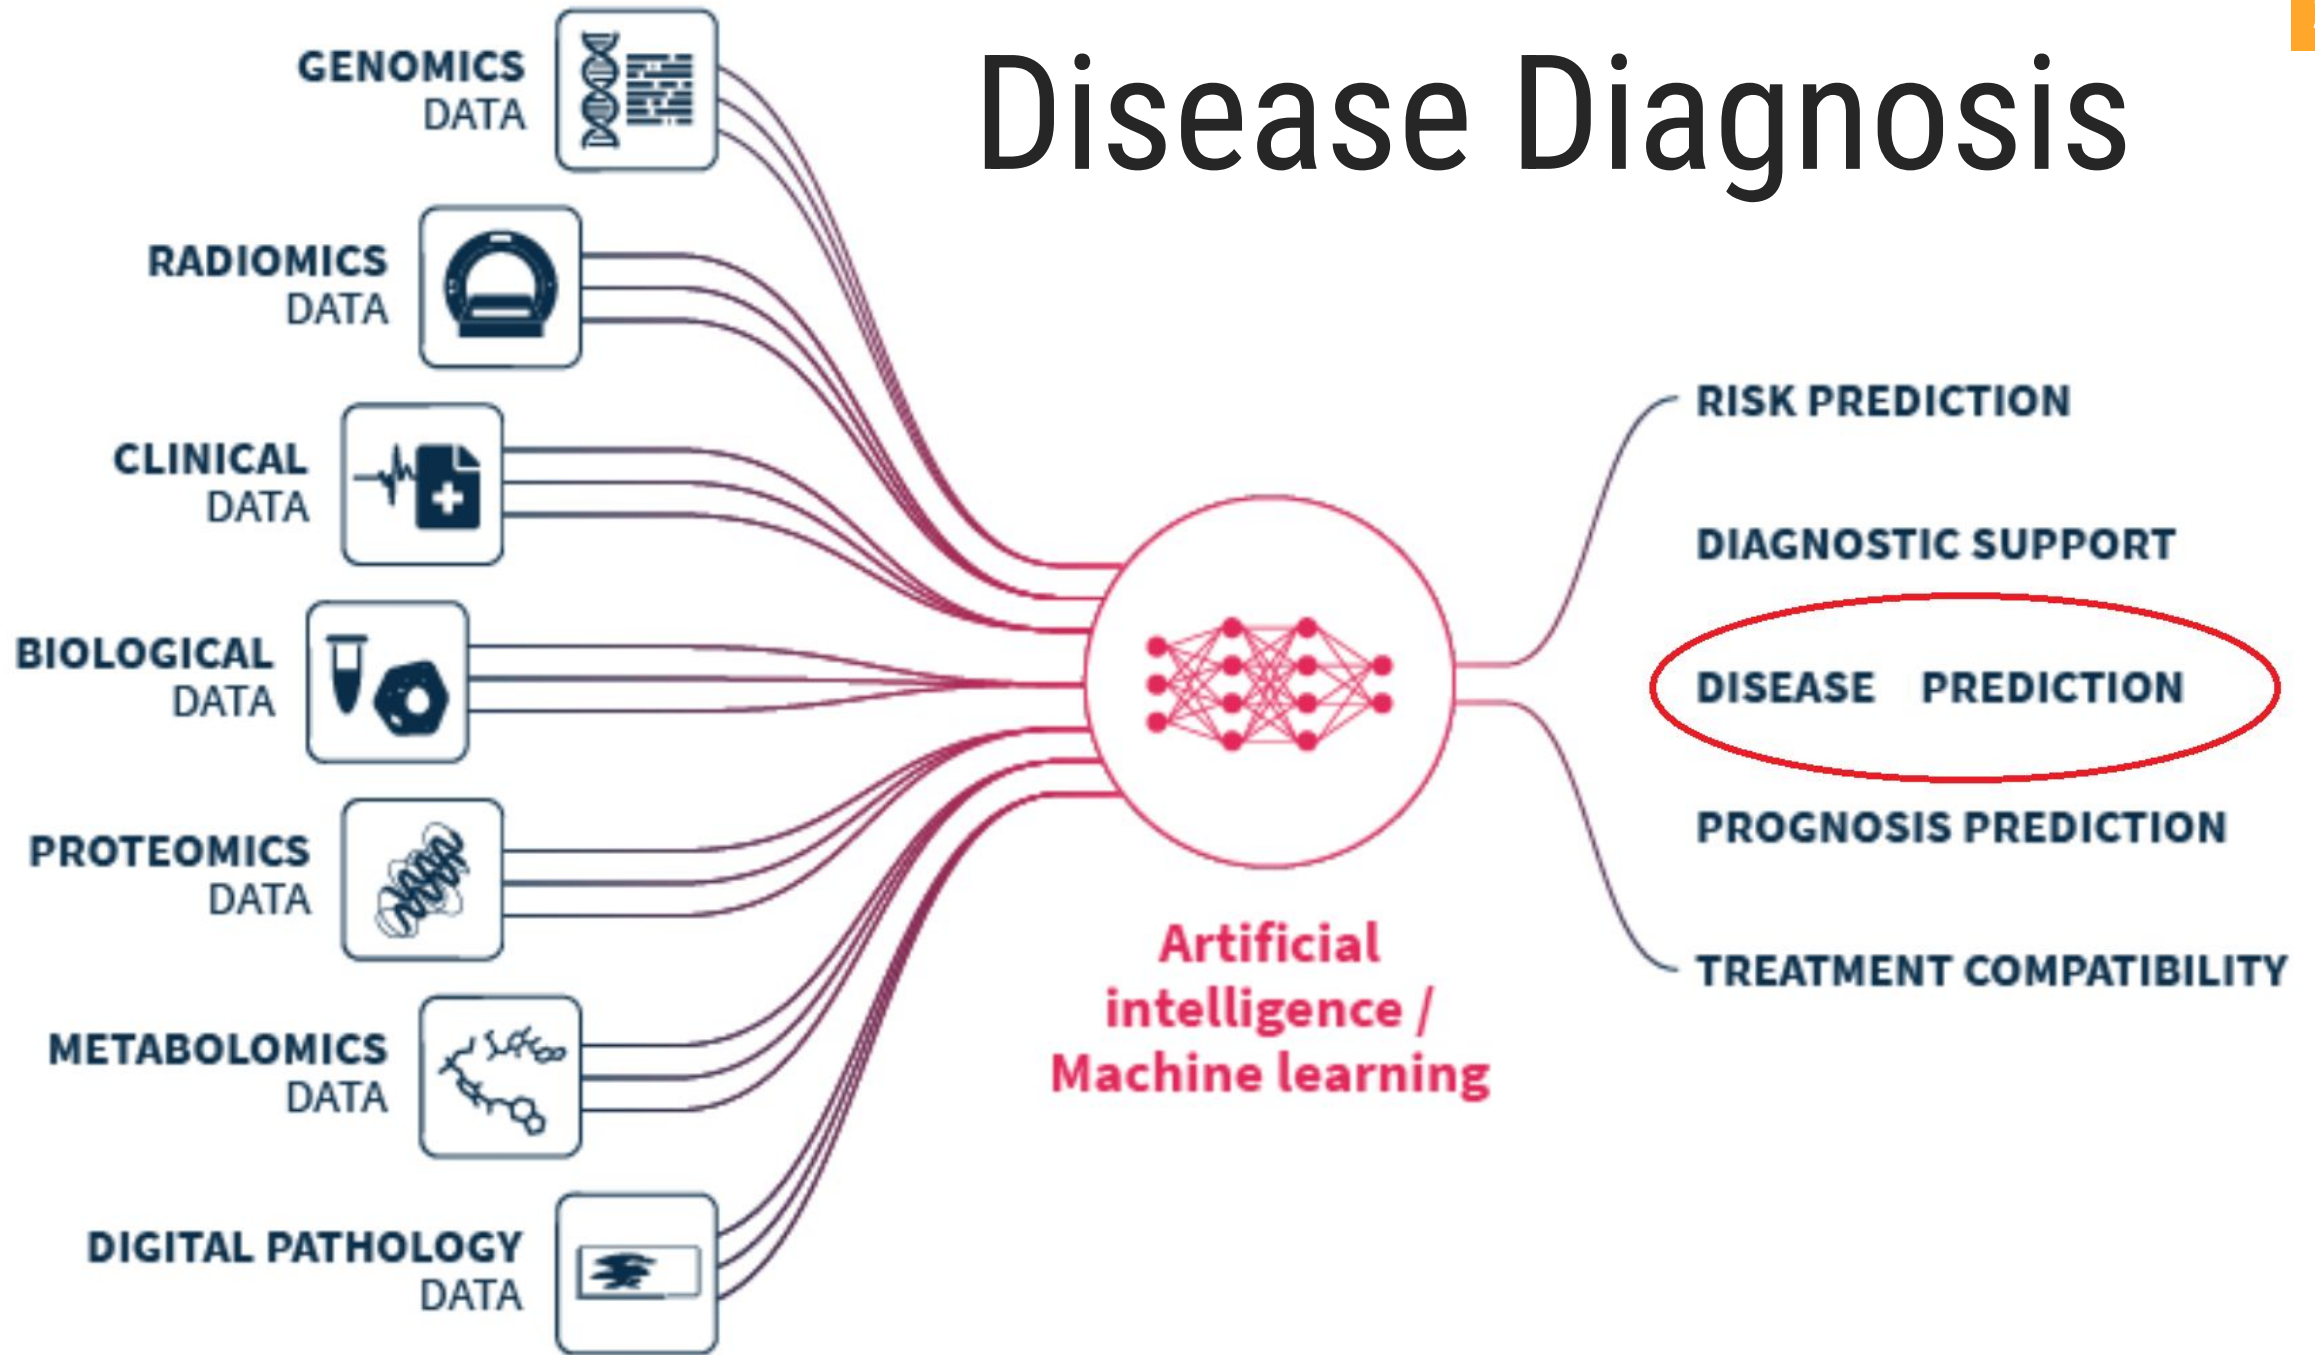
Disease Diagnosis

GENOMICS DATA

RADIOMICS DATA

CLINICAL DATA

BIOLOGICAL DATA

PROTEOMICS DATA

METABOLOMICS DATA

DIGITAL PATHOLOGY DATA

Artificial intelligence / Machine learning

RISK PREDICTION

DIAGNOSTIC SUPPORT

DISEASE PREDICTION

PROGNOSIS PREDICTION

TREATMENT COMPATIBILITY